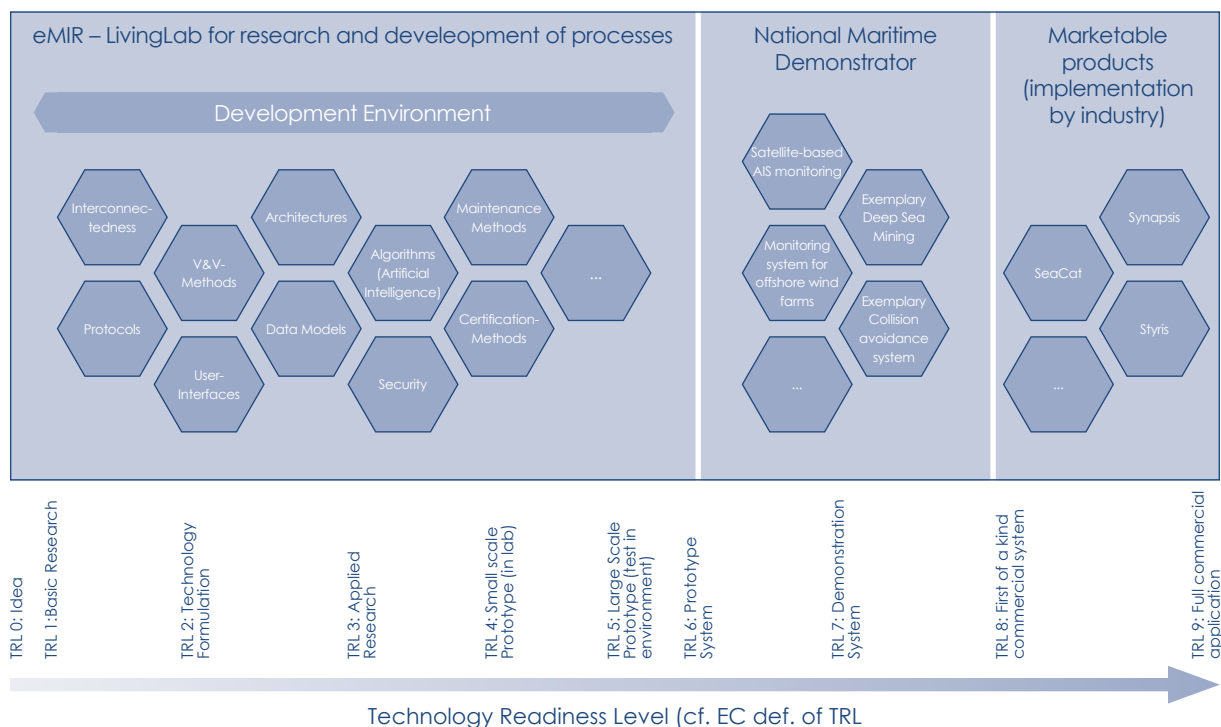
eMIR – LivingLab for research and develeopment of processes

Development Environment

Interconnectedness

Protocols

V&V-Methods

User-Interfaces

Architectures

Data Models

Algorithms (Artificial Intelligence)

Security

Maintenance Methods

Certification-Methods

...

National Maritime Demonstrator

Satellite-based AIS monitoring

Exemplary Deep Sea Mining

Monitoring system for offshore wind farms

Exemplary Collision avoidance system

...

Marketable products (implementation by industry)

Synapsis

SeaCat

Styris

...

TRL 0: Idea

TRL 1:Basic Research

TRL 2: Technology Formulation

TRL 3: Applied Research

TRL 4: Small scale Prototype (in lab)

TRL 5: Large Scale Prototype (test in environment)

TRL 6: Prototype System

TRL 7: Demonstration System

TRL 8: First of a kind commercial system

TRL 9: Full commercial application

Technology Readiness Level (cf. EC def. of TRL